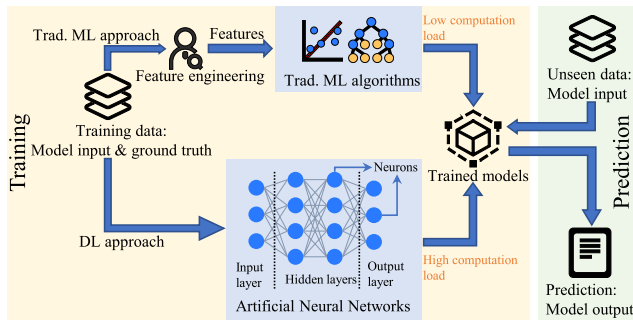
Training

Trad. ML approach

Feature engineering

Features

Trad. ML algorithms

Low computation load

Training data: Model input & ground truth

Trained models

Neurons

DL approach

Input layer

Hidden layers

Output layer

Artificial Neural Networks

High computation load

Prediction

Unseen data: Model input

Prediction: Model output